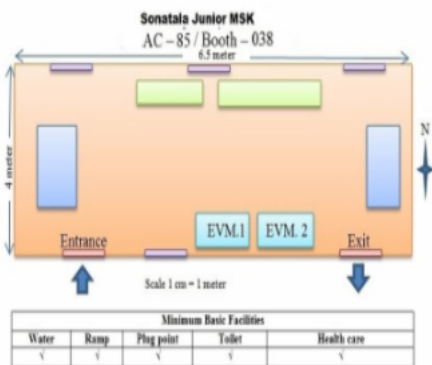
Sonatala Junior MSK
AC – 85 / Booth – 038
6.5 meter

4 meter

N

EVM.1 EVM. 2

Entrance Exit

Scale 1 cm = 1 meter

| Minimum Basic Facilities | | | | |
|---|---|---|---|---|
| Water | Ramp | Plug point | Toilet | Health care |
| √ | √ | √ | √ | √ |